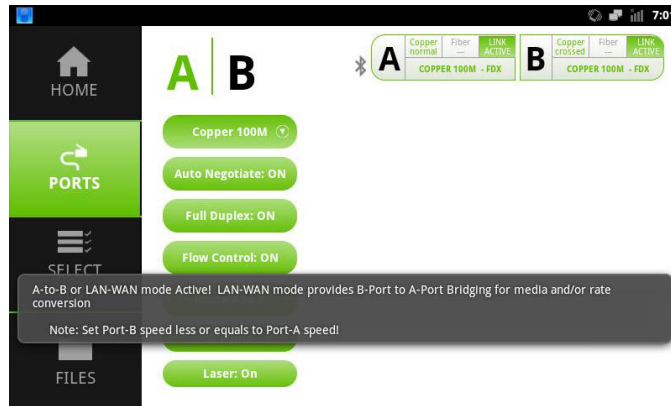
7:0

HOME

PORTS

SELECT

FILES

A | B

A Copper normal Fiber --- LINK ACTIVE COPPER 100M - FDX

B Copper crossed Fiber --- LINK ACTIVE COPPER 100M - FDX

Copper 100M

Auto Negotiate: ON

Full Duplex: ON

Flow Control: ON

A-to-B or LAN-WAN mode Active! LAN-WAN mode provides B-Port to A-Port Bridging for media and/or rate conversion

Note: Set Port-B speed less or equals to Port-A speed!

Laser: On